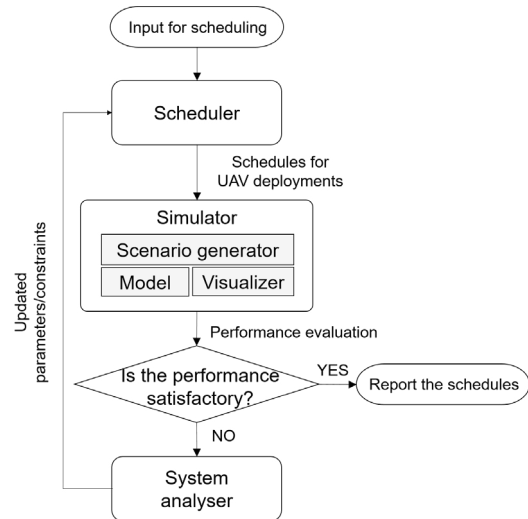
Input for scheduling

Scheduler

Schedules for UAV deployments

Simulator

Scenario generator

Model

Visualizer

Performance evaluation

Is the performance satisfactory?

YES

Report the schedules

NO

System analyser

Updated parameters/constraints